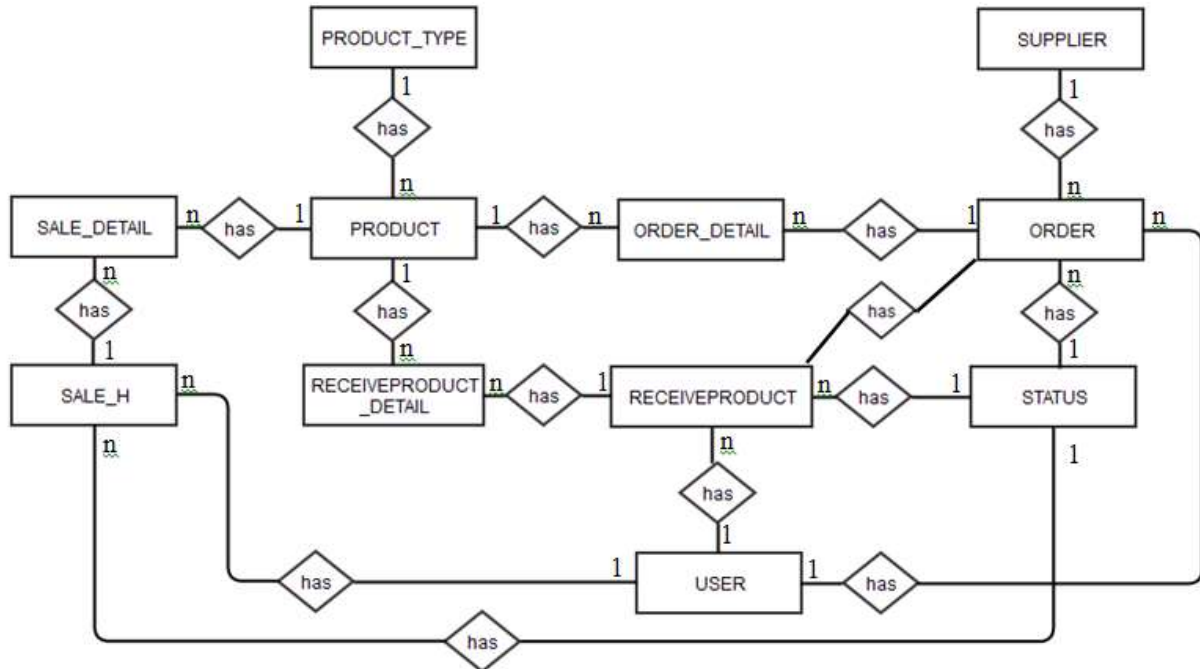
PRODUCT_TYPE

1

has

n

SUPPLIER

1

has

n

SALE_DETAIL n has 1 PRODUCT 1 has n ORDER_DETAIL n has 1 ORDER n

n

has

1

1

has

n

has

n

has

1

SALE_H n

n

RECEIVEPRODUCT _DETAIL n has 1 RECEIVEPRODUCT n has 1 STATUS

1

n

has

1

has 1 USER 1 has

has